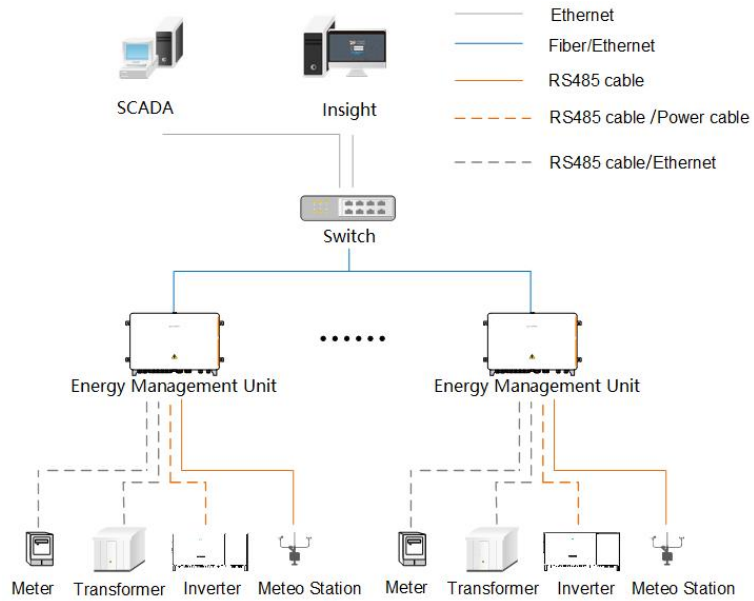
Ethernet

Fiber/Ethernet

RS485 cable

RS485 cable /Power cable

RS485 cable/Ethernet

SCADA

Insight

Switch

Energy Management Unit

Energy Management Unit

Meter

Transformer

Inverter

Meteo Station

Meter

Transformer

Inverter

Meteo Station